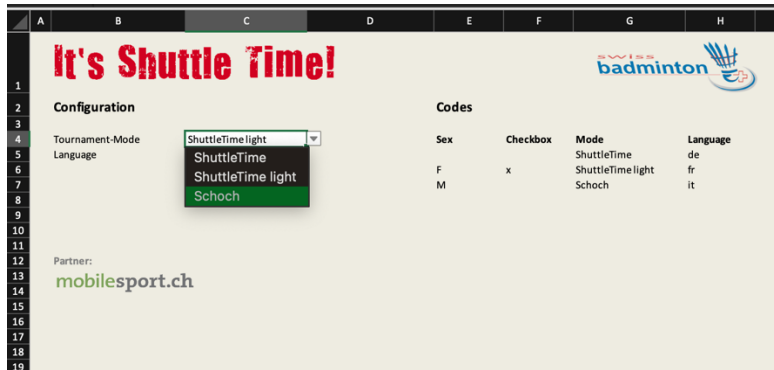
| | A | B | C | D | E | F | G | H |
|---|---|---|---|---|---|---|---|---|
| 1 | | It's Shuttle Time! | | | | | swiss badminton | |
| 2 | | Configuration | | | Codes | | | |
| 3 | | | | | | | | |
| 4 | | Tournament-Mode | ShuttleTime light | | Sex | Checkbox | Mode | Language |
| 5 | | Language | ShuttleTime | | | | ShuttleTime | de |
| 6 | | | ShuttleTime light | | F | x | ShuttleTime light | fr |
| 7 | | | Schoch | | M | | Schoch | it |
| 8 | | | | | | | | |
| 9 | | | | | | | | |
| 10 | | | | | | | | |
| 11 | | | | | | | | |
| 12 | | Partner: | | | | | | |
| 13 | | mobilesport.ch | | | | | | |
| 14 | | | | | | | | |
| 15 | | | | | | | | |
| 16 | | | | | | | | |
| 17 | | | | | | | | |
| 18 | | | | | | | | |
| 19 | | | | | | | | |